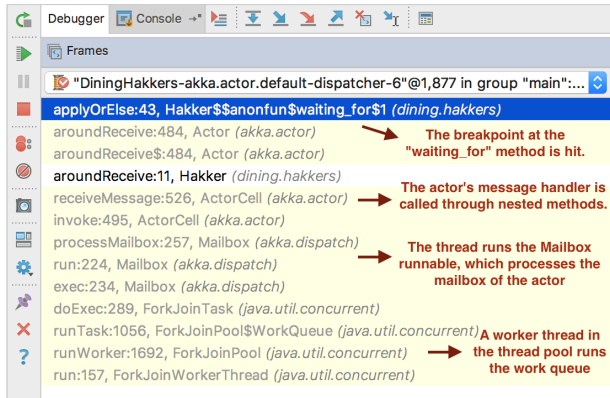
Debugger Console

Frames

"DiningHakkers-akka.actor.default-dispatcher-6"@1,877 in group "main":...

applyOrElse:43, Hakker$$anonfun$waiting_for$1 (dining.hakkers)
aroundReceive:484, Actor (akka.actor)
aroundReceive$:484, Actor (akka.actor)
aroundReceive:11, Hakker (dining.hakkers)
receiveMessage:526, ActorCell (akka.actor)
invoke:495, ActorCell (akka.actor)
processMailbox:257, Mailbox (akka.dispatch)
run:224, Mailbox (akka.dispatch)
exec:234, Mailbox (akka.dispatch)
doExec:289, ForkJoinTask (java.util.concurrent)
runTask:1056, ForkJoinPool$WorkQueue (java.util.concurrent)
runWorker:1692, ForkJoinPool (java.util.concurrent)
run:157, ForkJoinWorkerThread (java.util.concurrent)

The breakpoint at the "waiting_for" method is hit.

The actor's message handler is called through nested methods.

The thread runs the Mailbox runnable, which processes the mailbox of the actor

A worker thread in the thread pool runs the work queue